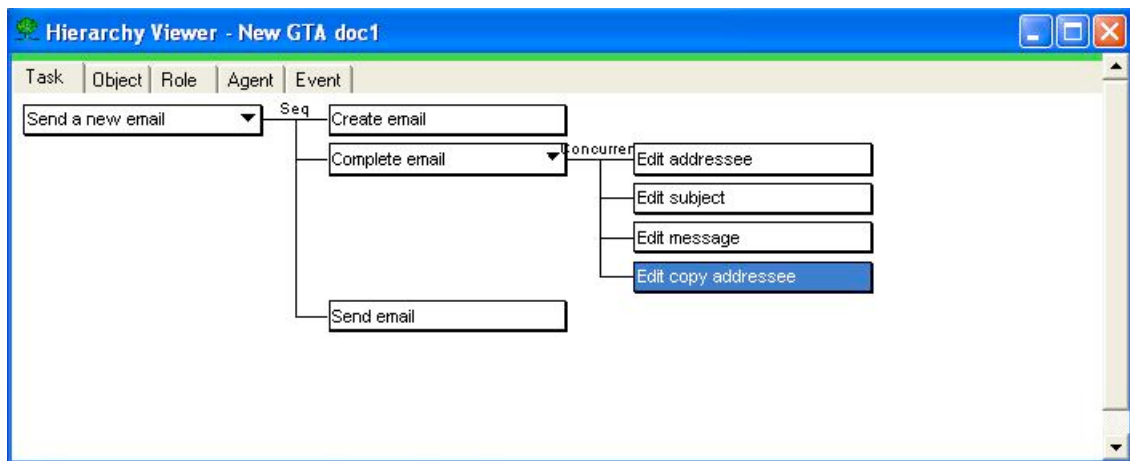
Hierarchy Viewer - New GTA doc1

Task | Object | Role | Agent | Event

Send a new email

Seq

Create email

Complete email

Concurren

Edit addressee

Edit subject

Edit message

Edit copy addressee

Send email